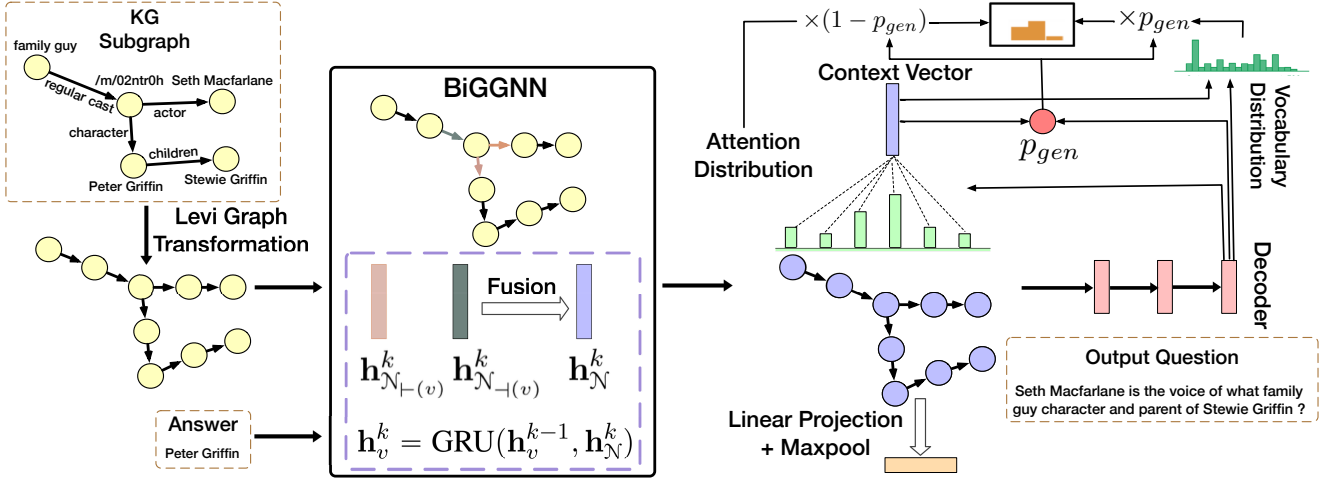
KG Subgraph

family guy

/m/02ntr0h

Seth Macfarlane

regular cast

actor

character

children

Peter Griffin

Stewie Griffin

Levi Graph Transformation

Answer

Peter Griffin

BiGGNN

Fusion

$\mathbf{h}^k_{\mathcal{N}_{\vdash(v)}}$ $\mathbf{h}^k_{\mathcal{N}_{\dashv(v)}}$ $\mathbf{h}^k_{\mathcal{N}}$

$\mathbf{h}^k_v = \mathrm{GRU}(\mathbf{h}^{k-1}_v, \mathbf{h}^k_{\mathcal{N}})$

$\times(1-p_{gen})$

$\times p_{gen}$

Context Vector

Vocabulary Distribution

Attention Distribution

$p_{gen}$

Decoder

Output Question

Seth Macfarlane is the voice of what family guy character and parent of Stewie Griffin ?

Linear Projection + Maxpool